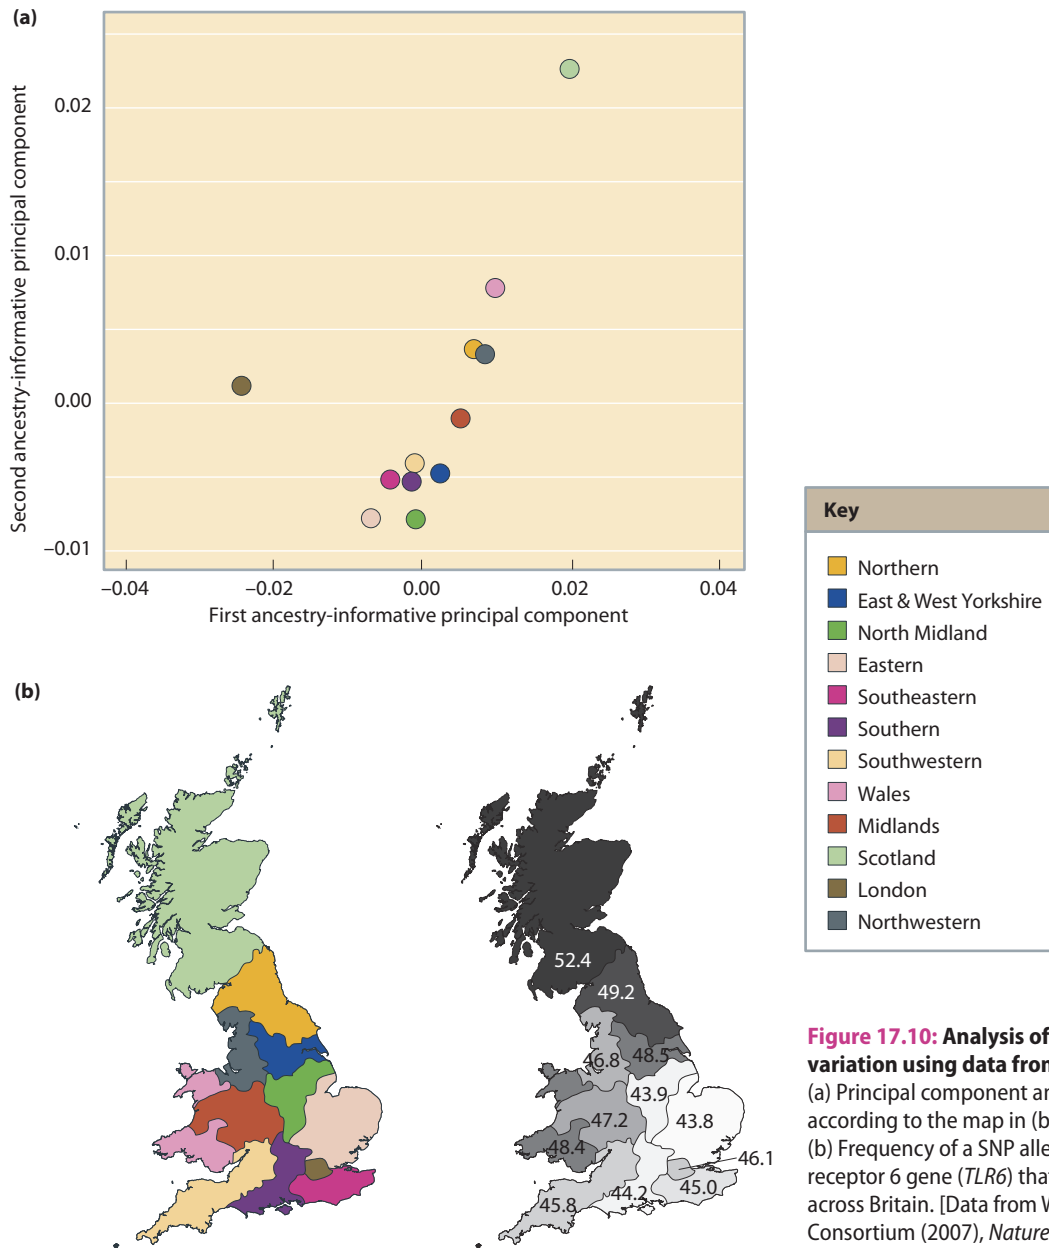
(a)

Second ancestry-informative principal component

0.02

0.01

0.00

−0.01

−0.04 −0.02 0.00 0.02 0.04

First ancestry-informative principal component

(b)

52.4
49.2
46.8
48.5
43.9
47.2
43.8
48.4
46.1
45.0
44.2
45.8

Key

Northern
East & West Yorkshire
North Midland
Eastern
Southeastern
Southern
Southwestern
Wales
Midlands
Scotland
London
Northwestern

Figure 17.10: Analysis of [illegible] variation using data fro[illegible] (a) Principal component a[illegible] according to the map in (b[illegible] (b) Frequency of a SNP alle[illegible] receptor 6 gene (TLR6) tha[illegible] across Britain. [Data from W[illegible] Consortium (2007), Nature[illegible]